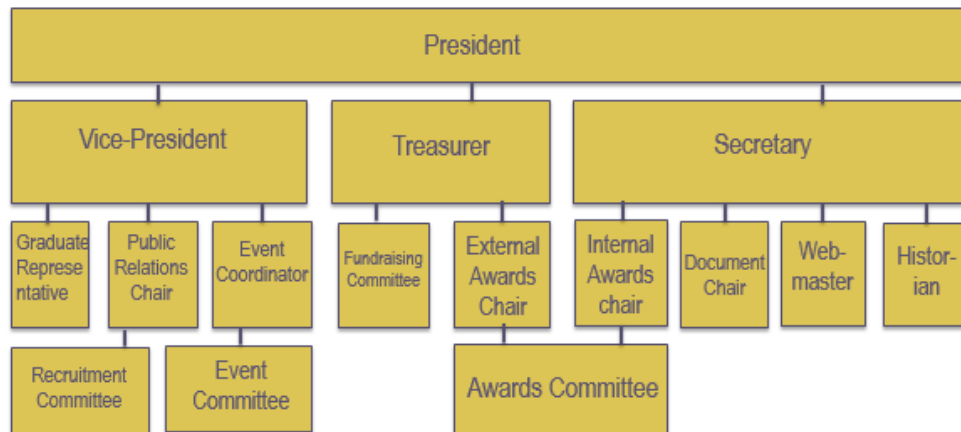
President

Vice-President

Treasurer

Secretary

Graduate Representative

Public Relations Chair

Event Coordinator

Fundraising Committee

External Awards Chair

Internal Awards chair

Document Chair

Webmaster

Historian

Recruitment Committee

Event Committee

Awards Committee